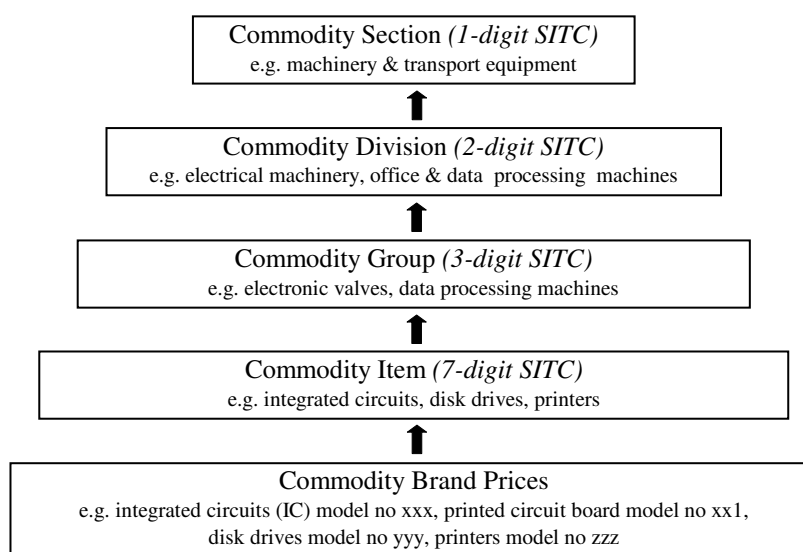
Commodity Section *(1-digit SITC)*
e.g. machinery & transport equipment

Commodity Division *(2-digit SITC)*
e.g. electrical machinery, office & data processing machines

Commodity Group *(3-digit SITC)*
e.g. electronic valves, data processing machines

Commodity Item *(7-digit SITC)*
e.g. integrated circuits, disk drives, printers

Commodity Brand Prices
e.g. integrated circuits (IC) model no xxx, printed circuit board model no xx1, disk drives model no yyy, printers model no zzz